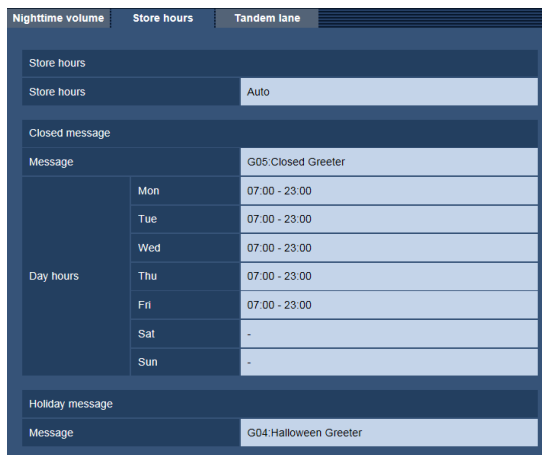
Nighttime volume | Store hours | Tandem lane

Store hours

| Store hours | Auto |
|---|---|

Closed message

| Message | | G05:Closed Greeter |
|---|---|---|
| Day hours | Mon | 07:00 - 23:00 |
| | Tue | 07:00 - 23:00 |
| | Wed | 07:00 - 23:00 |
| | Thu | 07:00 - 23:00 |
| | Fri | 07:00 - 23:00 |
| | Sat | - |
| | Sun | - |

Holiday message

| Message | G04:Halloween Greeter |
|---|---|